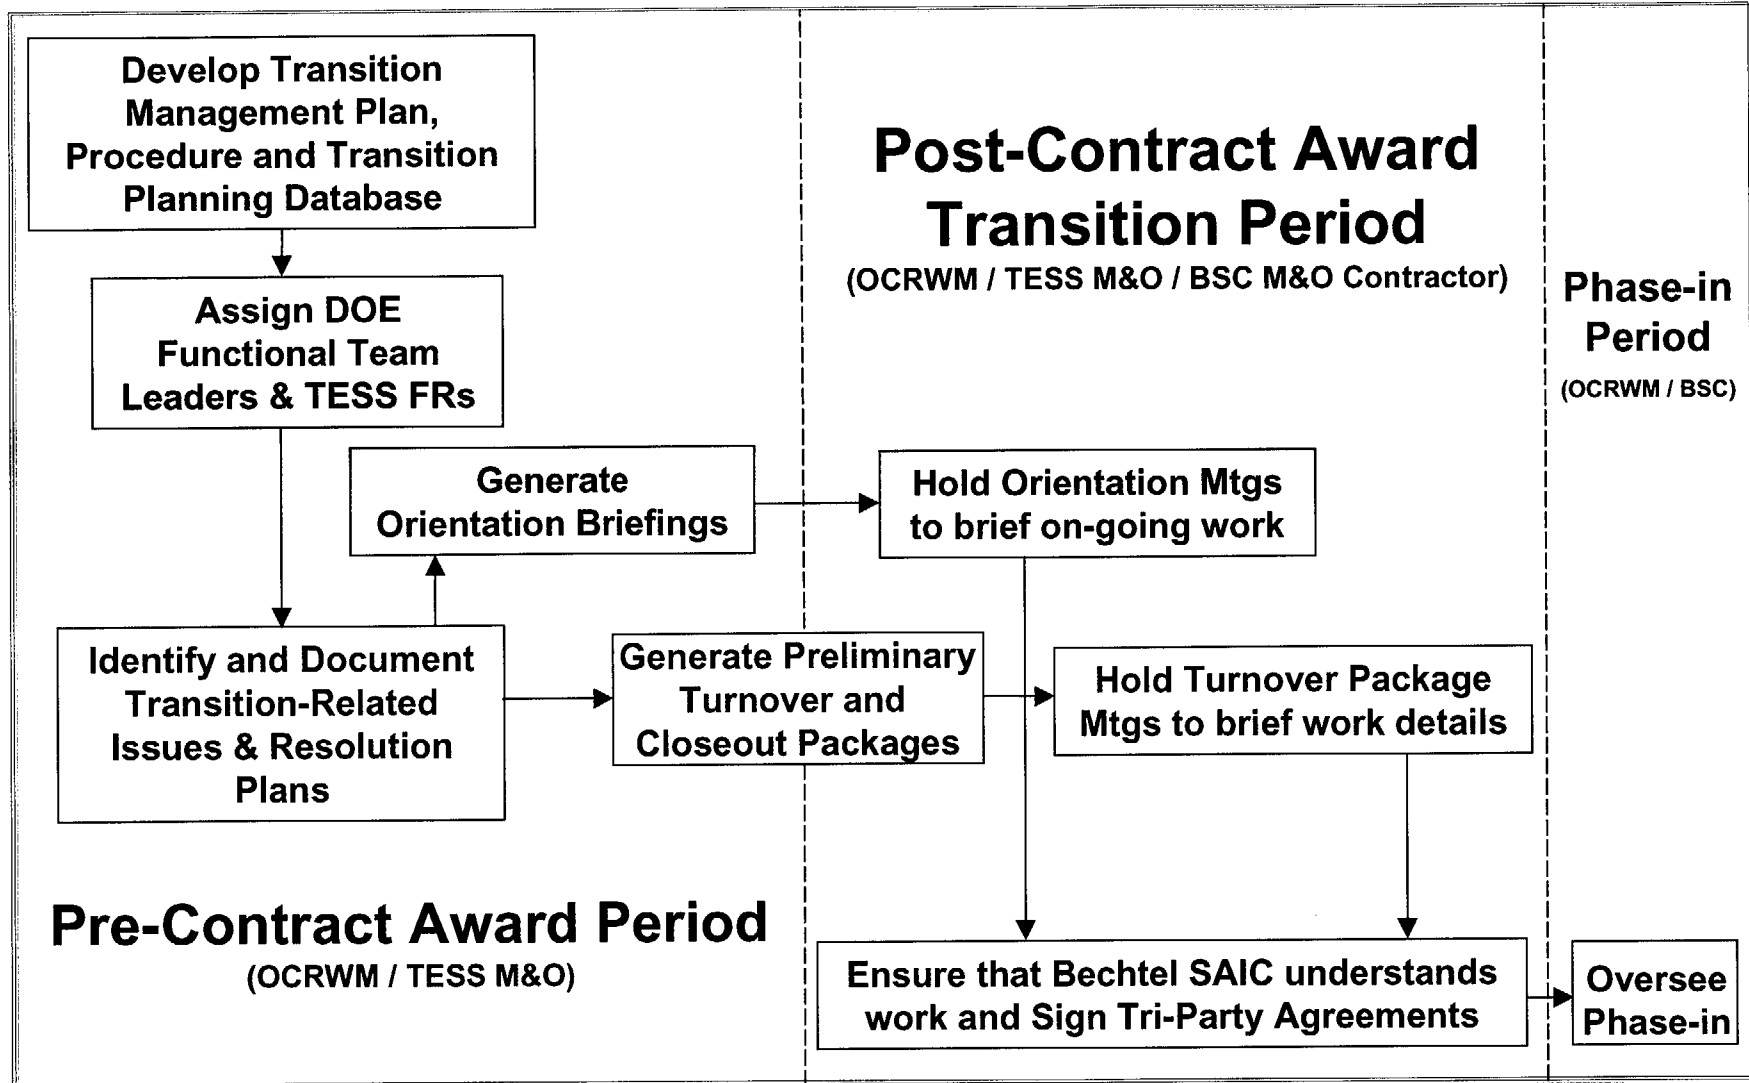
Develop Transition Management Plan, Procedure and Transition Planning Database

Assign DOE Functional Team Leaders & TESS FRs

Generate Orientation Briefings

Identify and Document Transition-Related Issues & Resolution Plans

Generate Preliminary Turnover and Closeout Packages

Pre-Contract Award Period
(OCRWM / TESS M&O)

Post-Contract Award Transition Period
(OCRWM / TESS M&O / BSC M&O Contractor)

Hold Orientation Mtgs to brief on-going work

Hold Turnover Package Mtgs to brief work details

Ensure that Bechtel SAIC understands work and Sign Tri-Party Agreements

Phase-in Period
(OCRWM / BSC)

Oversee Phase-in